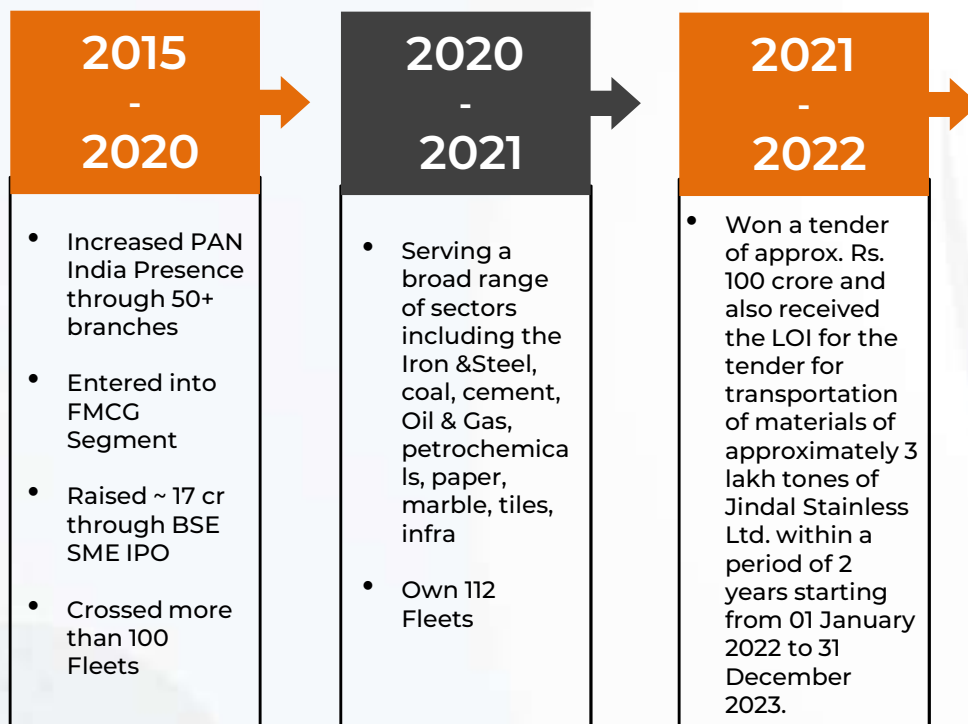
2015
-
2020

- Increased PAN India Presence through 50+ branches
- Entered into FMCG Segment
- Raised ~ 17 cr through BSE SME IPO
- Crossed more than 100 Fleets

2020
-
2021

- Serving a broad range of sectors including the Iron &Steel, coal, cement, Oil & Gas, petrochemica ls, paper, marble, tiles, infra
- Own 112 Fleets

2021
-
2022

- Won a tender of approx. Rs. 100 crore and also received the LOI for the tender for transportation of materials of approximately 3 lakh tones of Jindal Stainless Ltd. within a period of 2 years starting from 01 January 2022 to 31 December 2023.